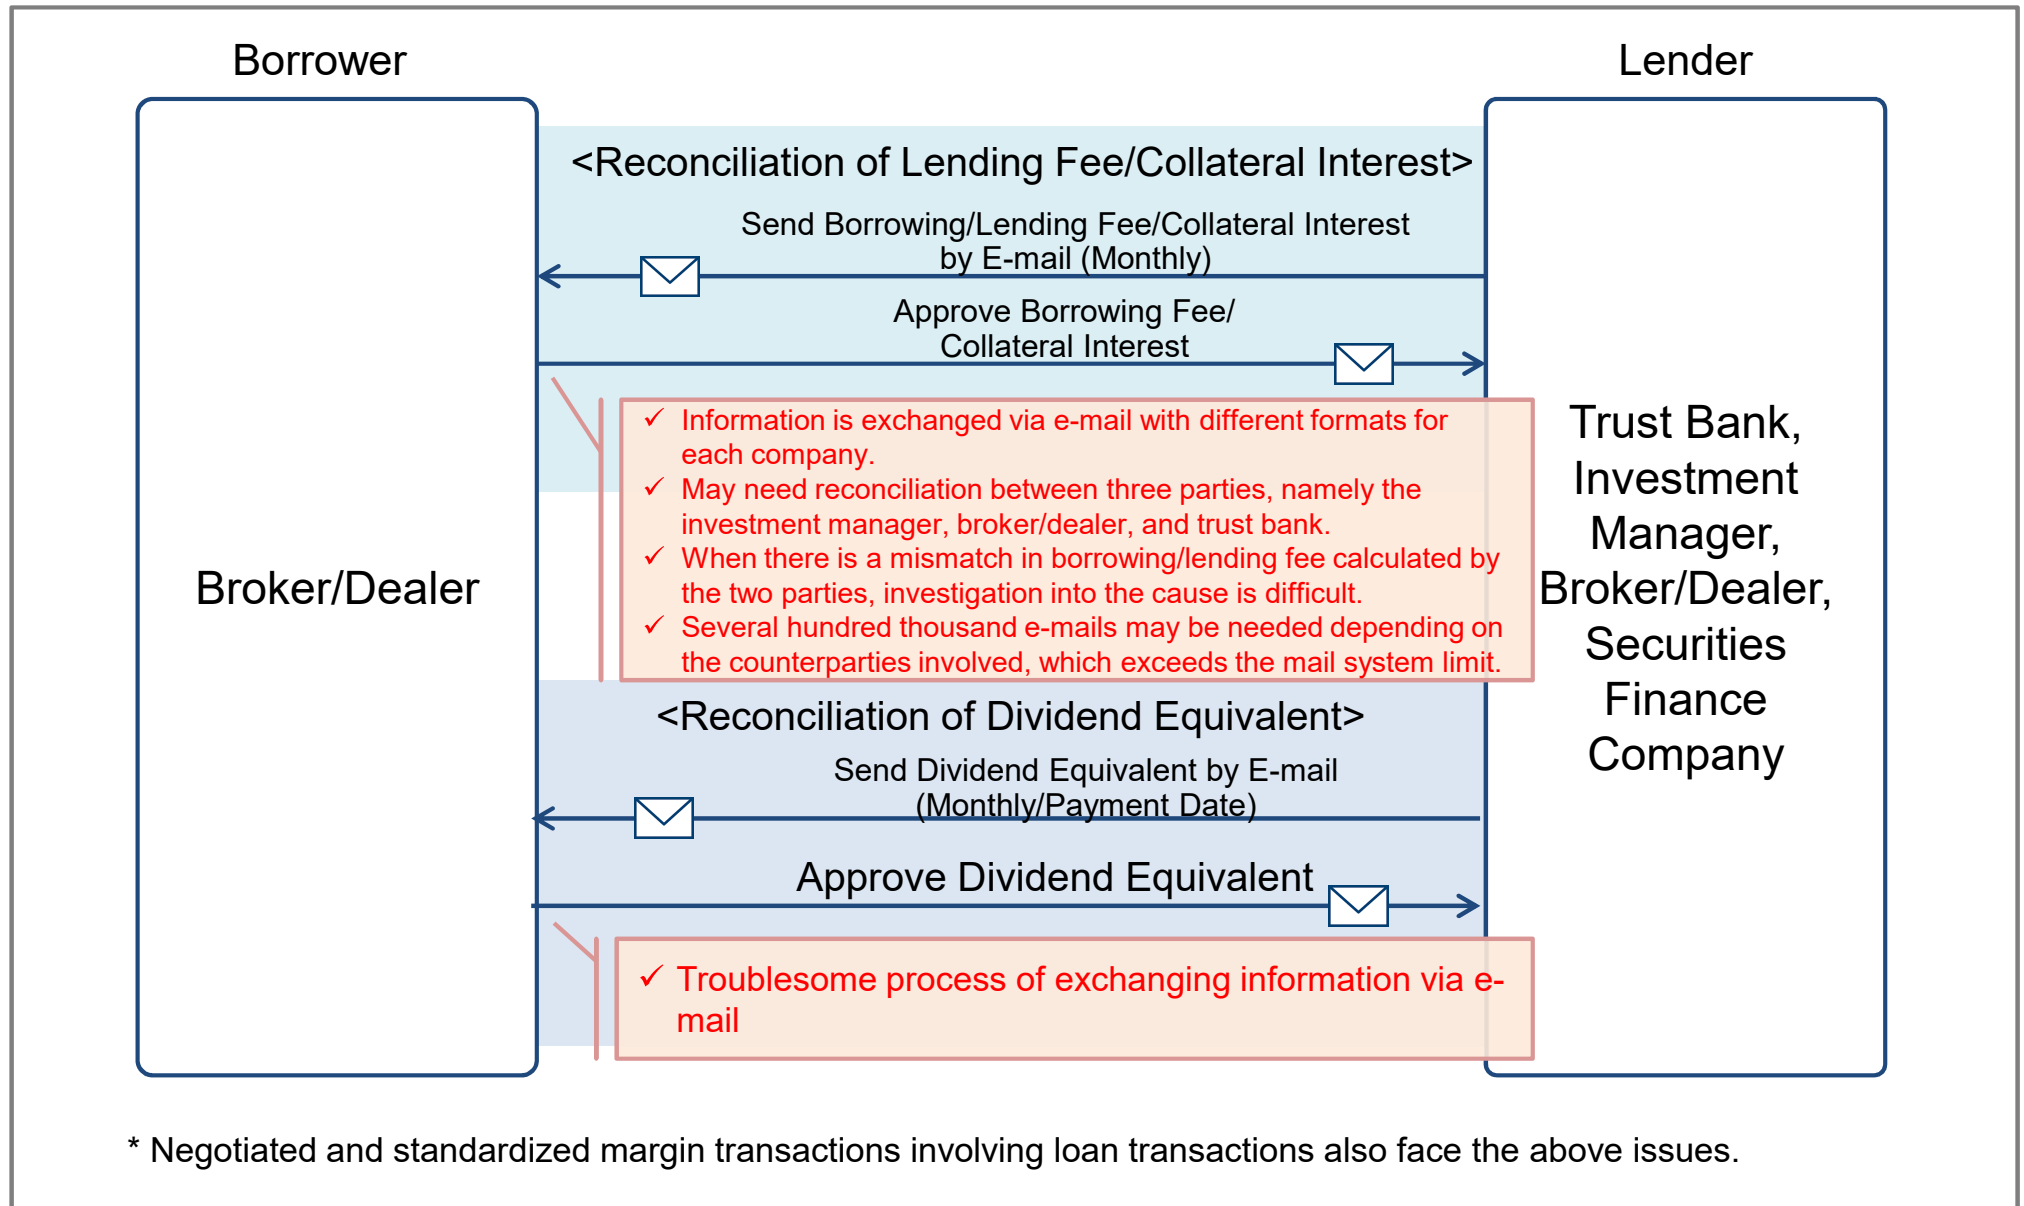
Borrower

Lender

Broker/Dealer

<Reconciliation of Lending Fee/Collateral Interest>

Send Borrowing/Lending Fee/Collateral Interest by E-mail (Monthly)

Approve Borrowing Fee/ Collateral Interest

✓ Information is exchanged via e-mail with different formats for each company.
✓ May need reconciliation between three parties, namely the investment manager, broker/dealer, and trust bank.
✓ When there is a mismatch in borrowing/lending fee calculated by the two parties, investigation into the cause is difficult.
✓ Several hundred thousand e-mails may be needed depending on the counterparties involved, which exceeds the mail system limit.

Trust Bank, Investment Manager, Broker/Dealer, Securities Finance Company

<Reconciliation of Dividend Equivalent>

Send Dividend Equivalent by E-mail (Monthly/Payment Date)

Approve Dividend Equivalent

✓ Troublesome process of exchanging information via e-mail

* Negotiated and standardized margin transactions involving loan transactions also face the above issues.